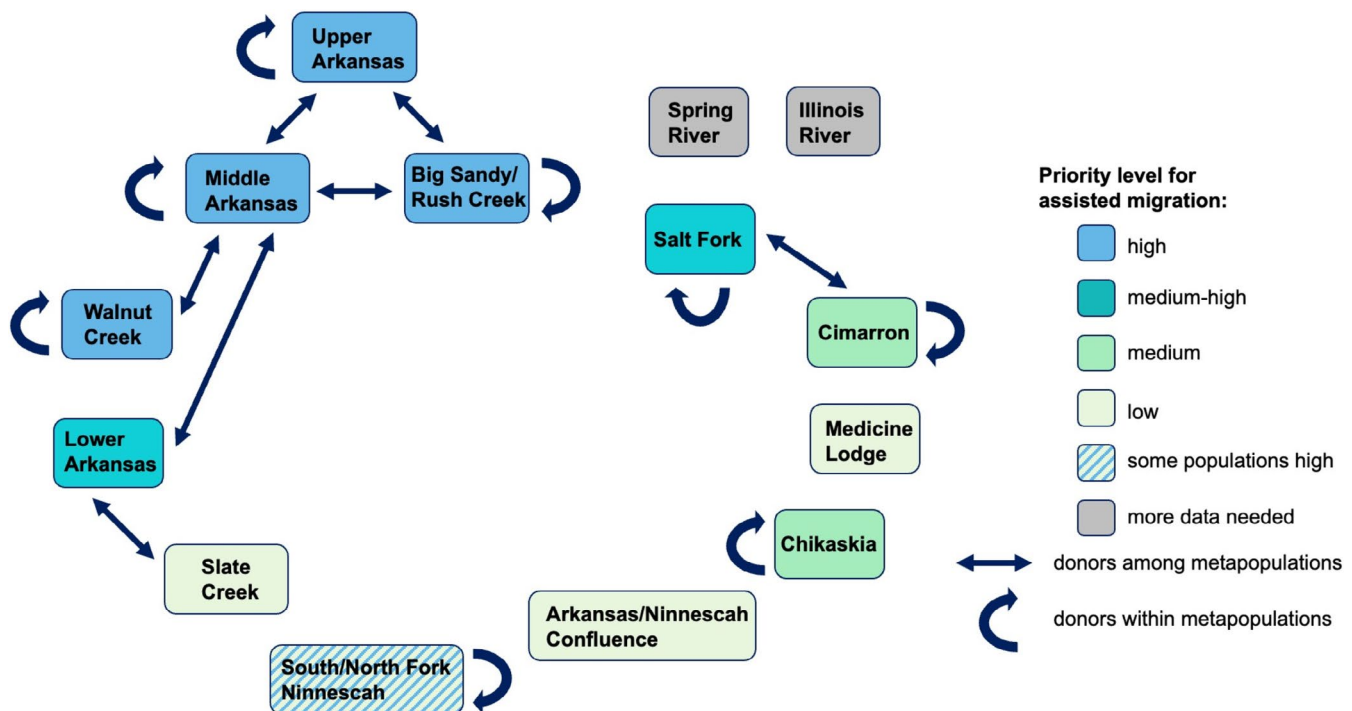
Upper Arkansas

Middle Arkansas

Big Sandy/ Rush Creek

Walnut Creek

Lower Arkansas

Slate Creek

South/North Fork Ninnescah

Arkansas/Ninnescah Confluence

Chikaskia

Medicine Lodge

Cimarron

Salt Fork

Spring River

Illinois River

Priority level for assisted migration:

high

medium-high

medium

low

some populations high

more data needed

donors among metapopulations

donors within metapopulations